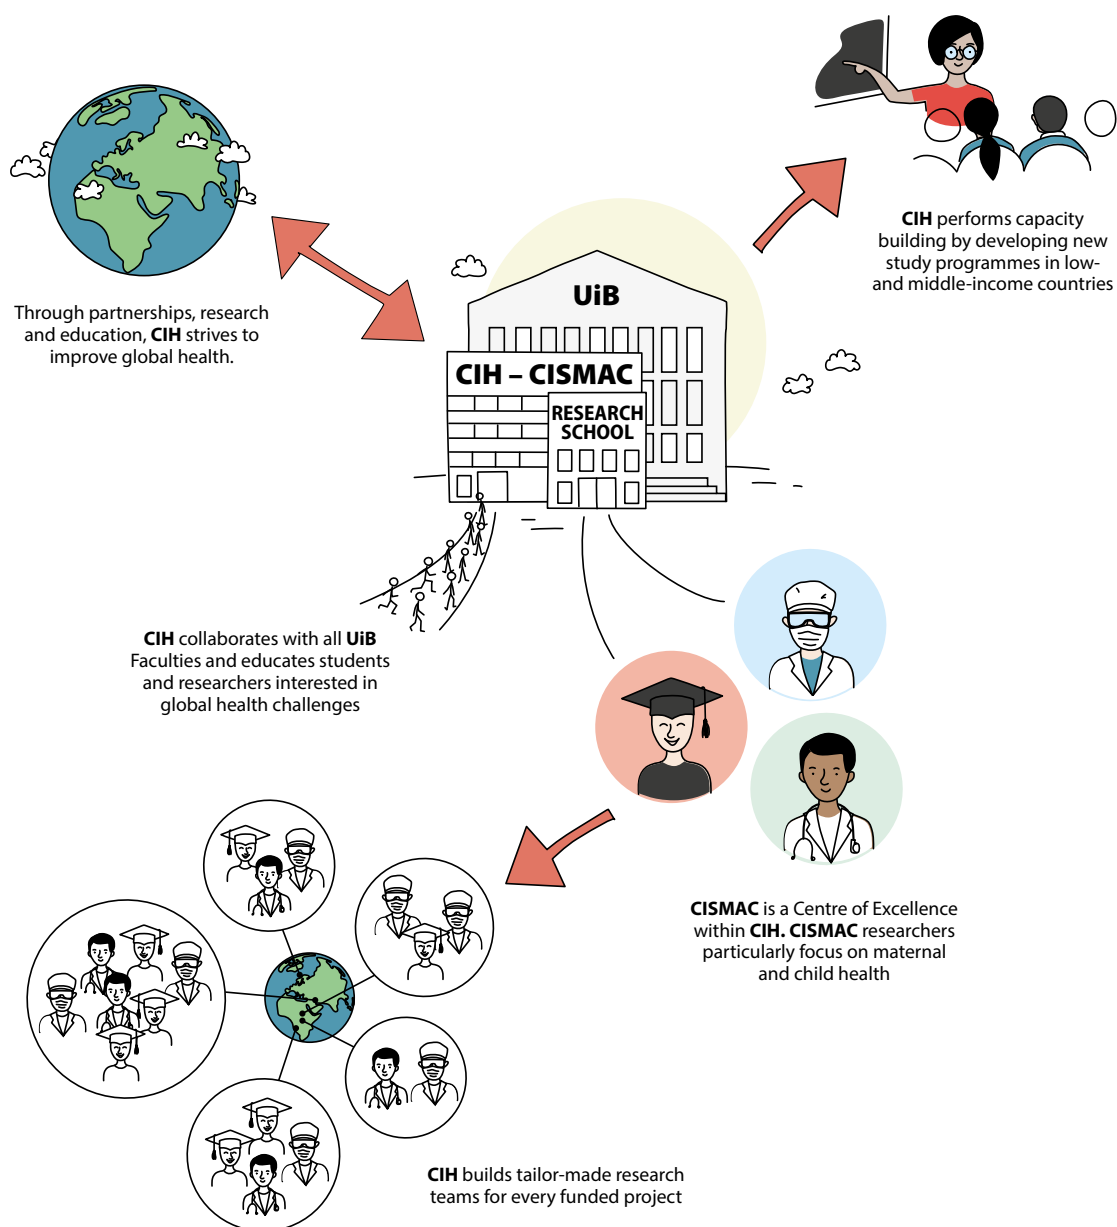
CIH performs capacity building by developing new study programmes in low- and middle-income countries

Through partnerships, research and education, CIH strives to improve global health.

UiB

CIH – CISMAC

RESEARCH SCHOOL

CIH collaborates with all UiB Faculties and educates students and researchers interested in global health challenges

CISMAC is a Centre of Excellence within CIH. CISMAC researchers particularly focus on maternal and child health

CIH builds tailor-made research teams for every funded project